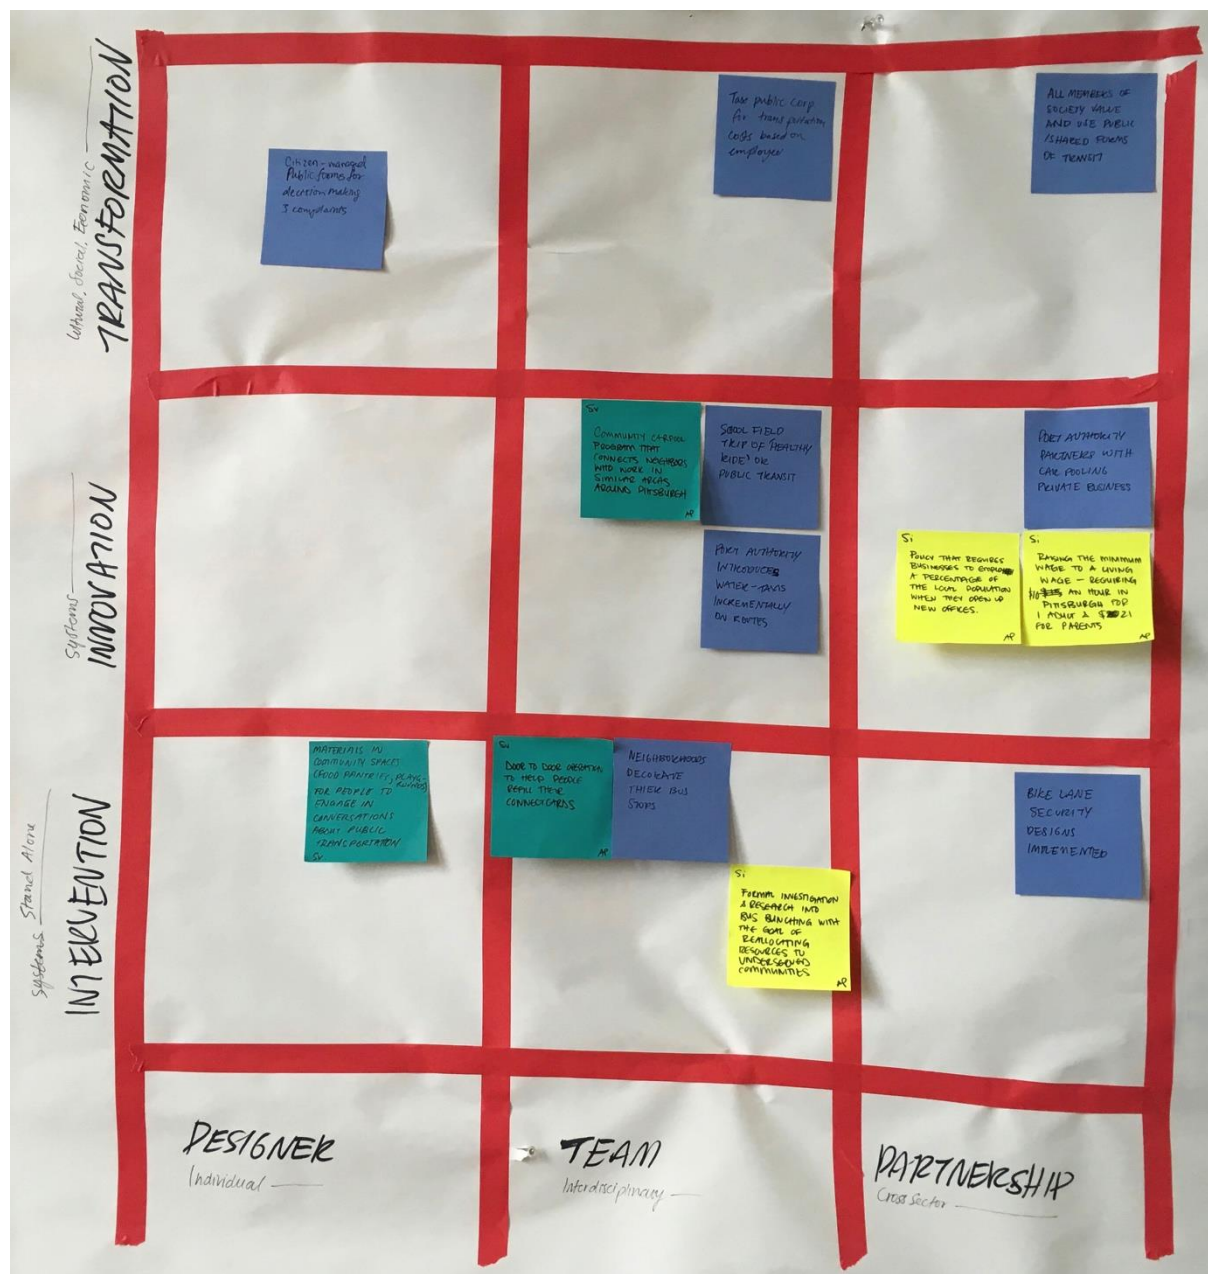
Cultural, Social, Economic
TRANSFORMATION

Citizen-managed Public forums for decision making 3 companies

Tax public corp for transportation costs based on employees

ALL MEMBERS OF SOCIETY VALUE AND USE PUBLIC /SHARED FORMS OF TRANSIT

Systems
INNOVATION

Sv
COMMUNITY CARPOOL PROGRAM THAT CONNECTS NEIGHBORS WITH WORK IN SIMILAR AREAS AROUND PITTSBURGH
AP

SCHOOL FIELD TRIP OF "HEALTHY RIDE" OR PUBLIC TRANSIT

PORT AUTHORITY INTRODUCES WATER-TAXIS INCREMENTALLY ON ROUTES

PORT AUTHORITY PARTNERS WITH CAR POOLING PRIVATE BUSINESS

Si
POLICY THAT REQUIRES BUSINESSES TO EMPLOY A PERCENTAGE OF THE LOCAL POPULATION WHEN THEY OPEN UP NEW OFFICES.
AP

Si
RAISING THE MINIMUM WAGE TO A LIVING WAGE - REQUIRING $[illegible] AN HOUR IN PITTSBURGH FOR 1 ADULT & $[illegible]21 FOR PARENTS
AP

Systems Stand Alone
INTERVENTION

MATERIALS IN COMMUNITY SPACES (FOOD PANTRIES, PLAYGROUNDS) FOR PEOPLE TO ENGAGE IN CONVERSATIONS ABOUT PUBLIC TRANSPORTATION
Sv

Sv
DOOR TO DOOR OPERATION TO HELP PEOPLE REFILL THEIR CONNECTCARDS
AP

NEIGHBORHOODS DECORATE THEIR BUS STOPS

BIKE LANE SECURITY DESIGNS IMPLEMENTED

Si
FORMAL INVESTIGATION & RESEARCH INTO BUS BUNCHING WITH THE GOAL OF REALLOCATING RESOURCES TO UNDERSERVED COMMUNITIES
AP

DESIGNER
Individual

TEAM
Interdisciplinary

PARTNERSHIP
Cross Sector